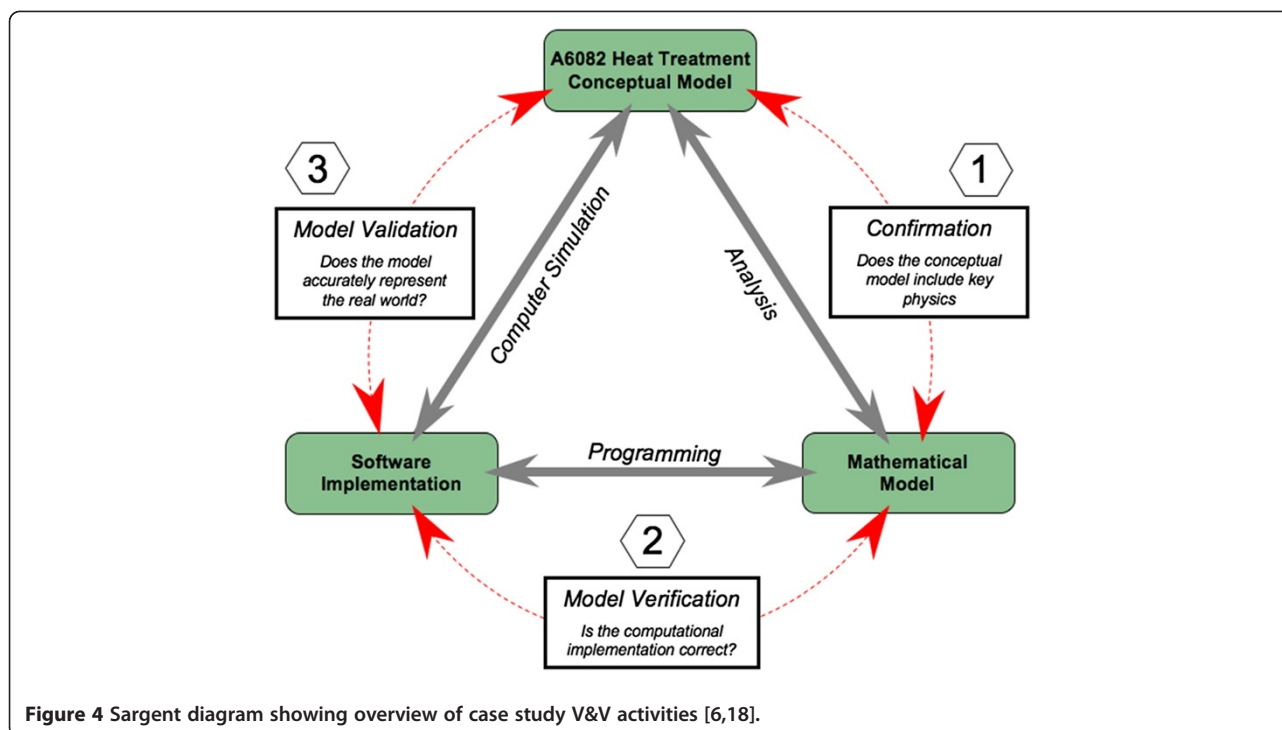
A6082 Heat Treatment Conceptual Model

3

Model Validation

Does the model accurately represent the real world?

Computer Simulation

Analysis

1

Confirmation

Does the conceptual model include key physics

Software Implementation

Programming

Mathematical Model

2

Model Verification

Is the computational implementation correct?

**Figure 4** Sargent diagram showing overview of case study V&V activities [6,18].